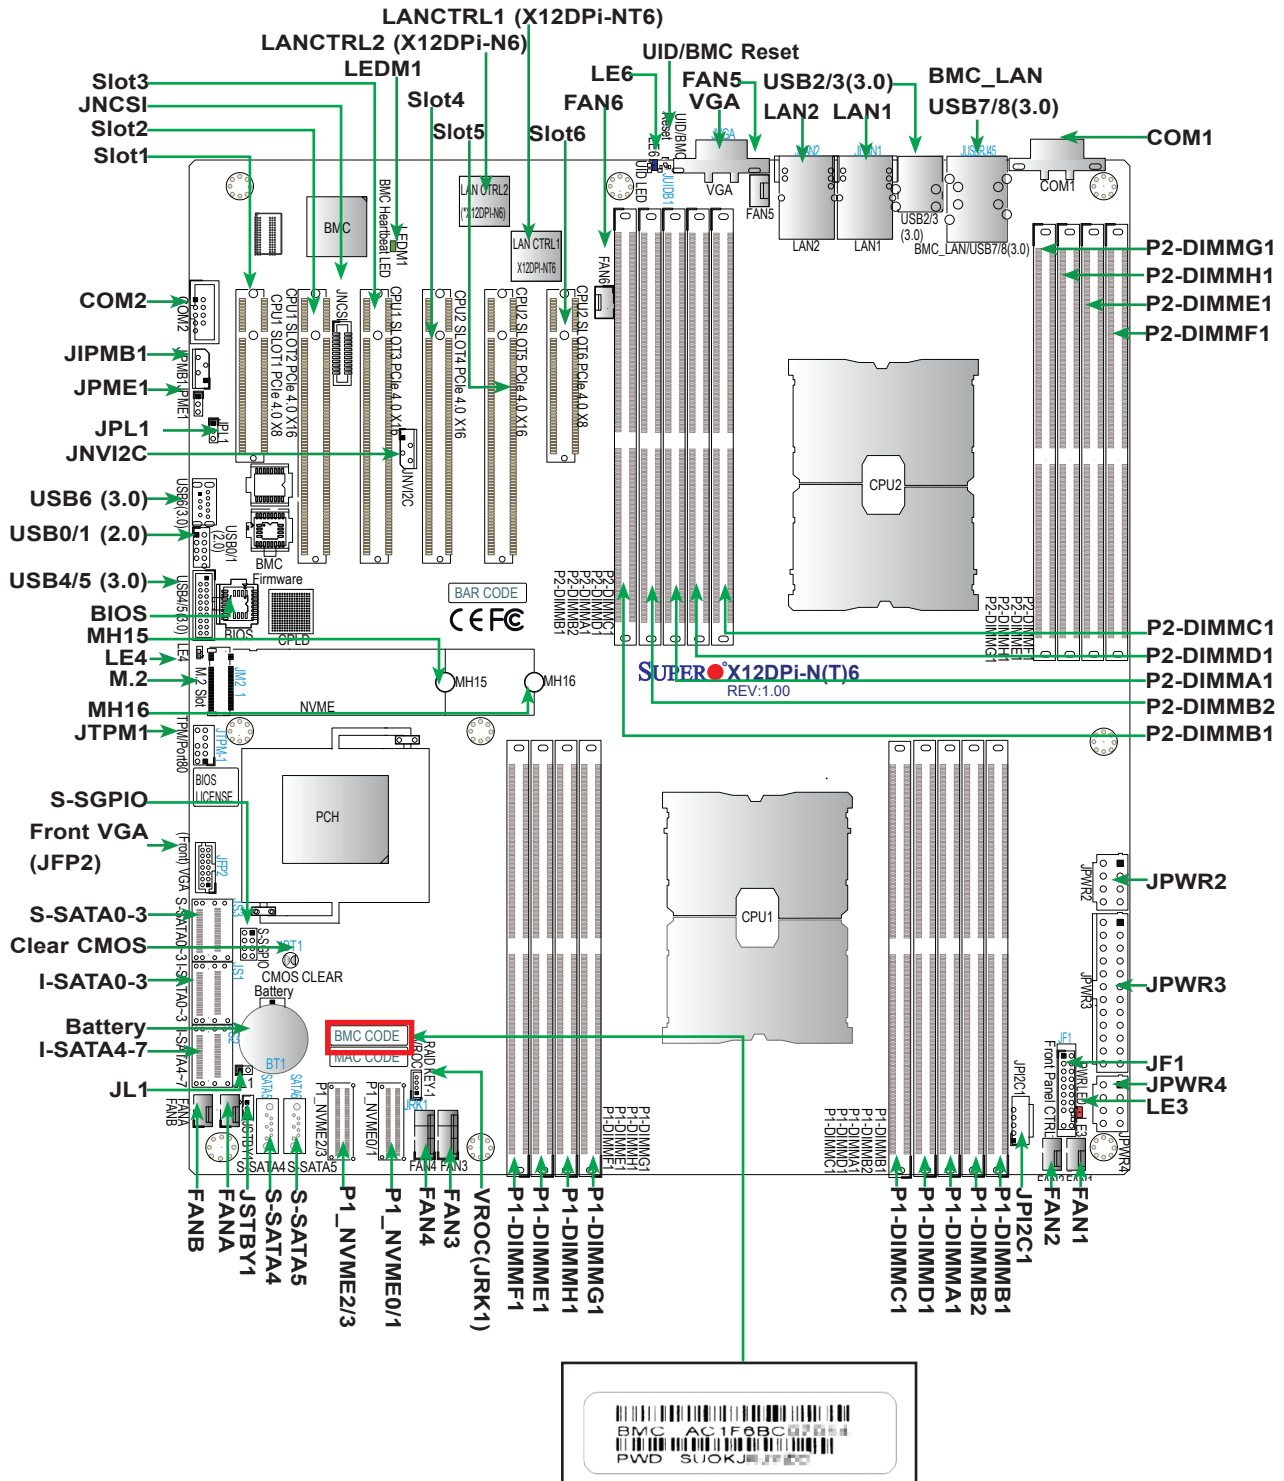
LANCTRL1 (X12DPi-NT6)
LANCTRL2 (X12DPi-N6)
LEDM1
UID/BMC Reset
Slot3
JNCSI
Slot2
Slot1
Slot4
Slot5
Slot6
LE6
FAN6
FAN5
VGA
USB2/3(3.0)
LAN2
LAN1
BMC_LAN
USB7/8(3.0)
COM1
COM2
JIPMB1
JPME1
JPL1
JNVI2C
USB6 (3.0)
USB0/1 (2.0)
USB4/5 (3.0)
BIOS
MH15
LE4
M.2
MH16
JTPM1
S-SGPIO
Front VGA
(JFP2)
S-SATA0-3
Clear CMOS
I-SATA0-3
Battery
I-SATA4-7
JL1
P2-DIMMG1
P2-DIMMH1
P2-DIMME1
P2-DIMMF1
P2-DIMMC1
P2-DIMMD1
P2-DIMMA1
P2-DIMMB2
P2-DIMMB1
JPWR2
JPWR3
JF1
JPWR4
LE3
BMC
BMC Heartbeat LED
LEDM1
LAN CTRL2
(X12DPi-N6)
LAN CTRL1
X12DPi-NT6
UID/BMC Reset
LE6
UID LED
UID
VGA
FAN5
LAN2
LAN1
USB2/3
(3.0)
BMC_LAN/USB7/8(3.0)
COM1
FAN6
CPU1 SLOT1 PCIe 4.0 X8
CPU1 SLOT2 PCIe 4.0 X16
JNCSI
CPU1 SLOT3 PCIe 4.0 X16
CPU2 SLOT4 PCIe 4.0 X16
CPU2 SLOT5 PCIe 4.0 X16
CPU2 SLOT6 PCIe 4.0 X8
JNVI2C
CPU2
USB6(3.0)
USB0/1
(2.0)
BMC
Firmware
USB4/5(3.0)
BIOS
CPLD
BAR CODE
CE FC
P2-DIMMB1
P2-DIMMB2
P2-DIMMA1
P2-DIMMD1
P2-DIMMC1
P2-DIMMF1
P2-DIMME1
P2-DIMMH1
P2-DIMMG1
LE4
M.2 Slot
JM2_1
MH15
MH16
NVME
SUPER X12DPi-N(T)6
REV:1.00
TPM/Port80
JTPM1
BIOS
LICENSE
PCH
(Front) VGA
JFP2
S-SATA0-3
S-SGPIO
JBT1
CMOS CLEAR
Battery
I-SATA0-3
I-SATA4-7
BT1
CPU1
JPWR2
JPWR3
JF1
Front Panel CTRL
PWR LED
LE3
JPI2C
JPWR4
BMC CODE
MAC CODE
RAID KEY
VROC
JRK1
P1_NVME2/3
P1_NVME0/1
FAN4
FAN3
FANA
FANB
JSTBY1
S-SATA4
S-SATA5
FAN2
FAN1
P1-DIMMG1
P1-DIMMH1
P1-DIMME1
P1-DIMMF1
P1-DIMMB1
P1-DIMMB2
P1-DIMMA1
P1-DIMMD1
P1-DIMMC1
FANB
FANA
JSTBY1
S-SATA4
S-SATA5
P1_NVME2/3
P1_NVME0/1
FAN4
FAN3
VROC(JRK1)
P1-DIMMF1
P1-DIMME1
P1-DIMMH1
P1-DIMMG1
P1-DIMMC1
P1-DIMMD1
P1-DIMMA1
P1-DIMMB2
P1-DIMMB1
JPI2C1
FAN2
FAN1
BMC AC1F6BC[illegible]
PWD SUOKJ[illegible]